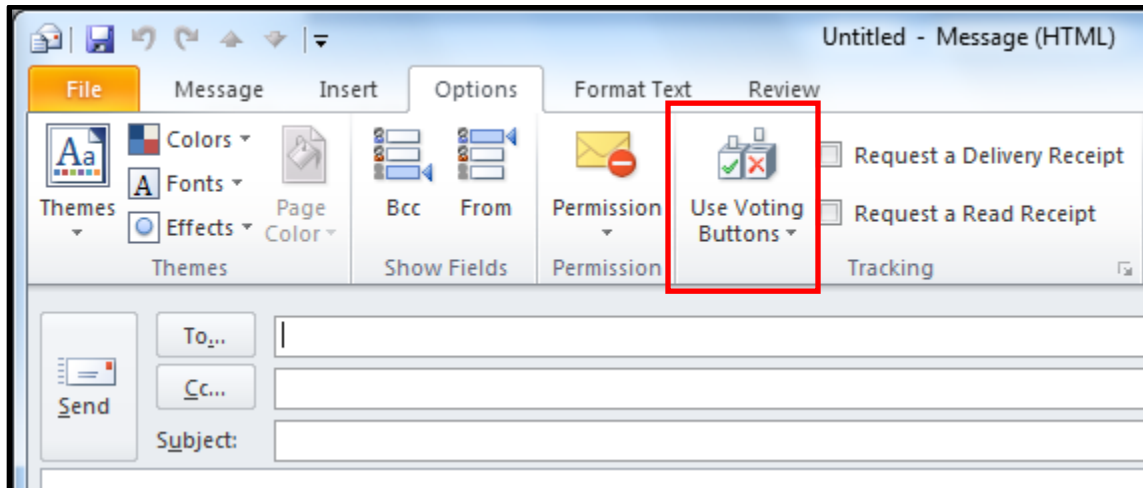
Untitled - Message (HTML)

File
Message
Insert
Options
Format Text
Review

Themes
Colors
Fonts
Effects
Page Color
Themes

Bcc
From
Show Fields

Permission
Permission

Use Voting Buttons

Request a Delivery Receipt
Request a Read Receipt
Tracking

Send
To...
Cc...
Subject: